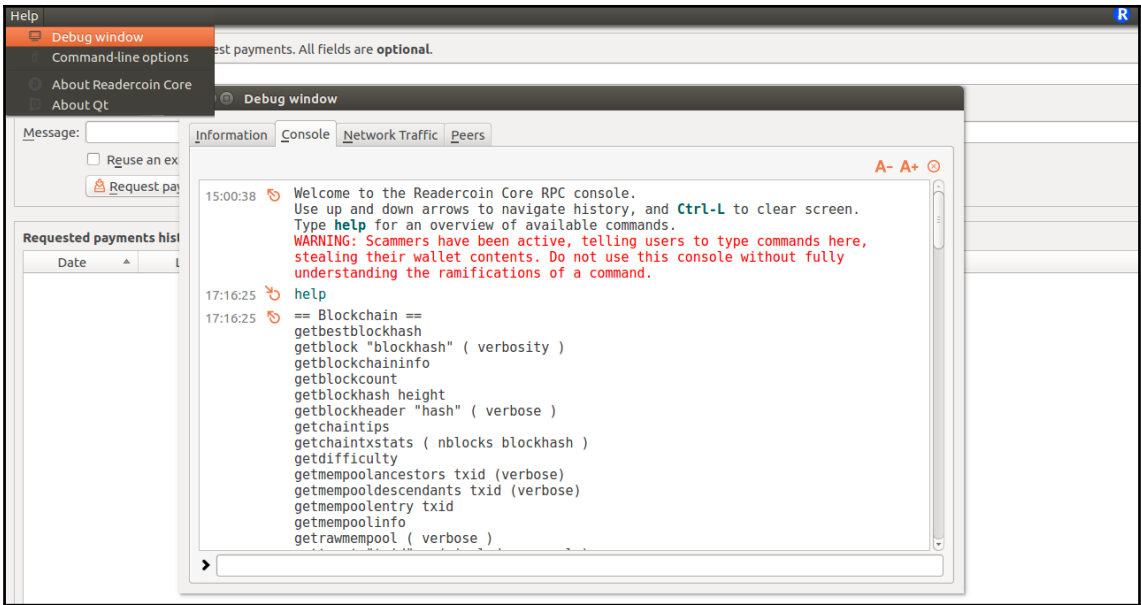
Help

Debug window
Command-line options
About Readercoin Core
About Qt

est payments. All fields are **optional**.

Message:
Reuse an ex
Request pa

Requested payments hist
Date

Debug window

Information | Console | Network Traffic | Peers

A- A+

15:00:38 Welcome to the Readercoin Core RPC console.
Use up and down arrows to navigate history, and **Ctrl-L** to clear screen.
Type **help** for an overview of available commands.
WARNING: Scammers have been active, telling users to type commands here, stealing their wallet contents. Do not use this console without fully understanding the ramifications of a command.

17:16:25 help

17:16:25 == Blockchain ==
getbestblockhash
getblock "blockhash" ( verbosity )
getblockchaininfo
getblockcount
getblockhash height
getblockheader "hash" ( verbose )
getchaintips
getchaintxstats ( nblocks blockhash )
getdifficulty
getmempoolancestors txid (verbose)
getmempooldescendants txid (verbose)
getmempoolentry txid
getmempoolinfo
getrawmempool ( verbose )
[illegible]

>